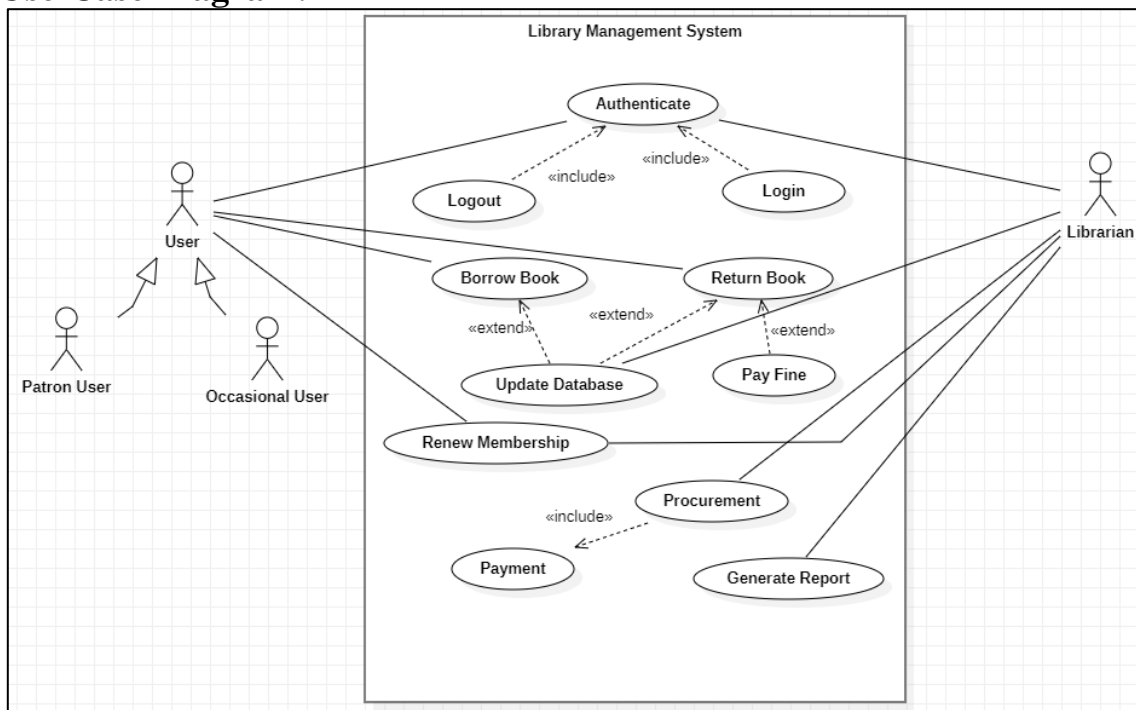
Library Management System

Authenticate

«include»

«include»

Logout

Login

User

Librarian

Borrow Book

Return Book

«extend»

«extend»

«extend»

Patron User

Occasional User

Update Database

Pay Fine

Renew Membership

Procurement

«include»

Payment

Generate Report